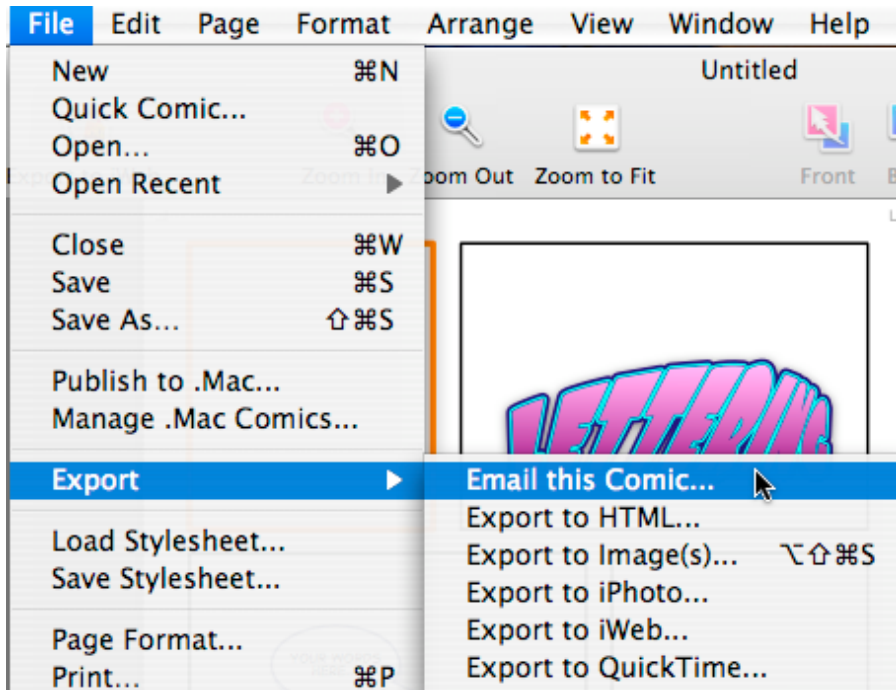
File Edit Page Format Arrange View Window Help

New ⌘N
Quick Comic...
Open... ⌘O
Open Recent ▶

Close ⌘W
Save ⌘S
Save As... ⇧⌘S

Publish to .Mac...
Manage .Mac Comics...

Export ▶

Load Stylesheet...
Save Stylesheet...

Page Format...
Print... ⌘P

Untitled

Zoom In Zoom Out Zoom to Fit Front

LETTERING

Email this Comic...
Export to HTML...
Export to Image(s)... ⌥⇧⌘S
Export to iPhoto...
Export to iWeb...
Export to QuickTime...